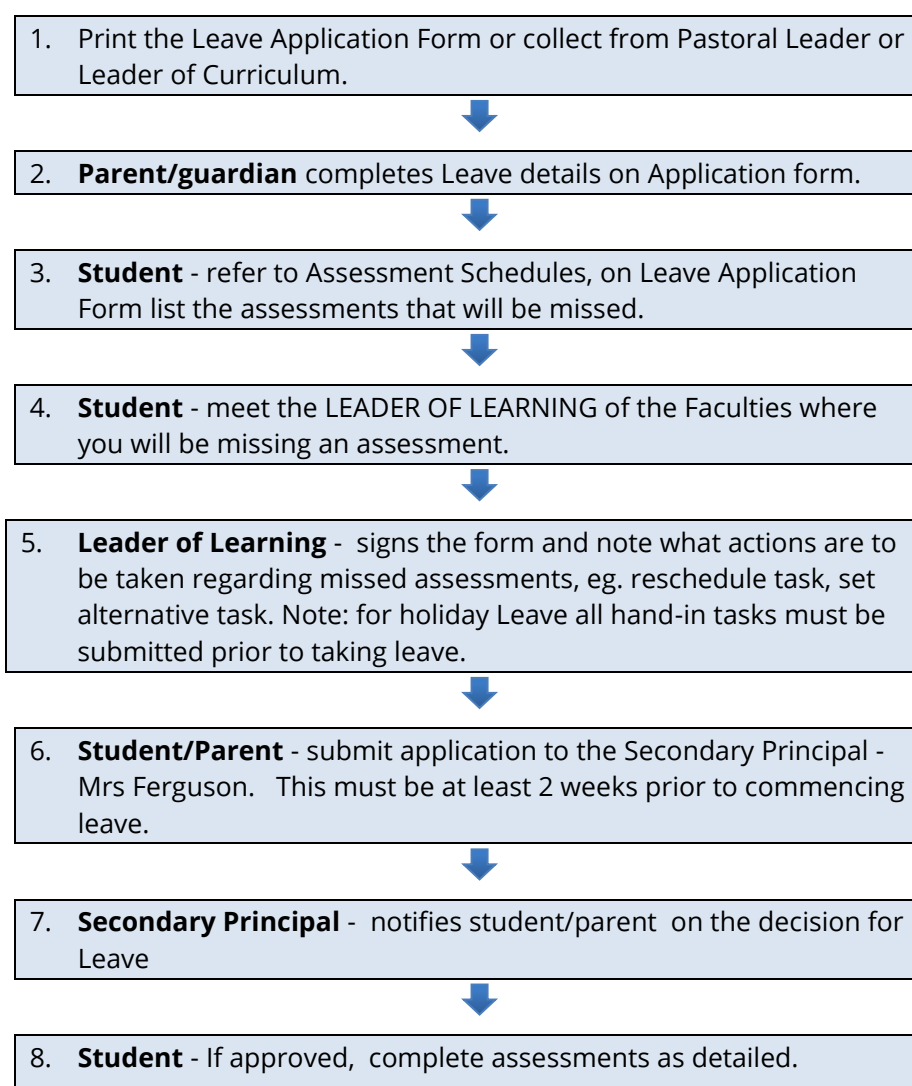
1. Print the Leave Application Form or collect from Pastoral Leader or Leader of Curriculum.

2. **Parent/guardian** completes Leave details on Application form.

3. **Student** - refer to Assessment Schedules, on Leave Application Form list the assessments that will be missed.

4. **Student** - meet the LEADER OF LEARNING of the Faculties where you will be missing an assessment.

5. **Leader of Learning** - signs the form and note what actions are to be taken regarding missed assessments, eg. reschedule task, set alternative task. Note: for holiday Leave all hand-in tasks must be submitted prior to taking leave.

6. **Student/Parent** - submit application to the Secondary Principal - Mrs Ferguson. This must be at least 2 weeks prior to commencing leave.

7. **Secondary Principal** - notifies student/parent on the decision for Leave

8. **Student** - If approved, complete assessments as detailed.